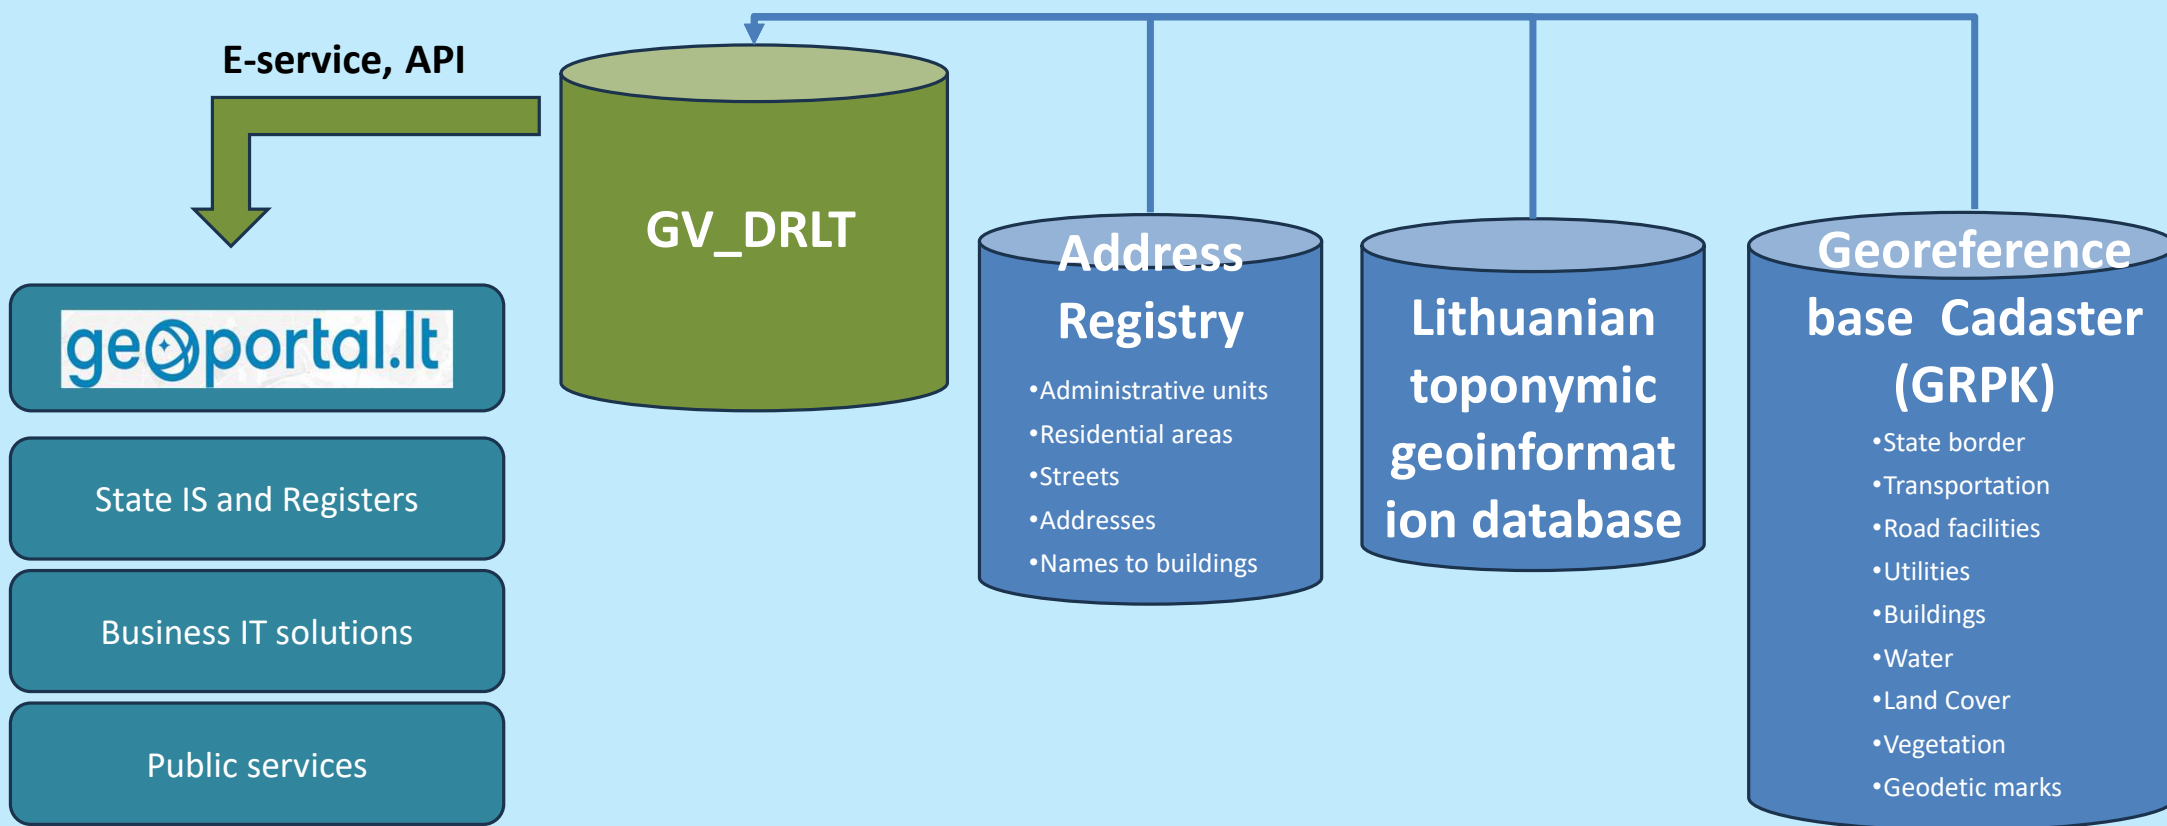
E-service, API

GV_DRLT

geoportal.lt

State IS and Registers

Business IT solutions

Public services

Address Registry

•Administrative units
•Residential areas
•Streets
•Addresses
•Names to buildings

Lithuanian toponymic geoinformation database

Georeference base Cadaster (GRPK)

•State border
•Transportation
•Road facilities
•Utilities
•Buildings
•Water
•Land Cover
•Vegetation
•Geodetic marks